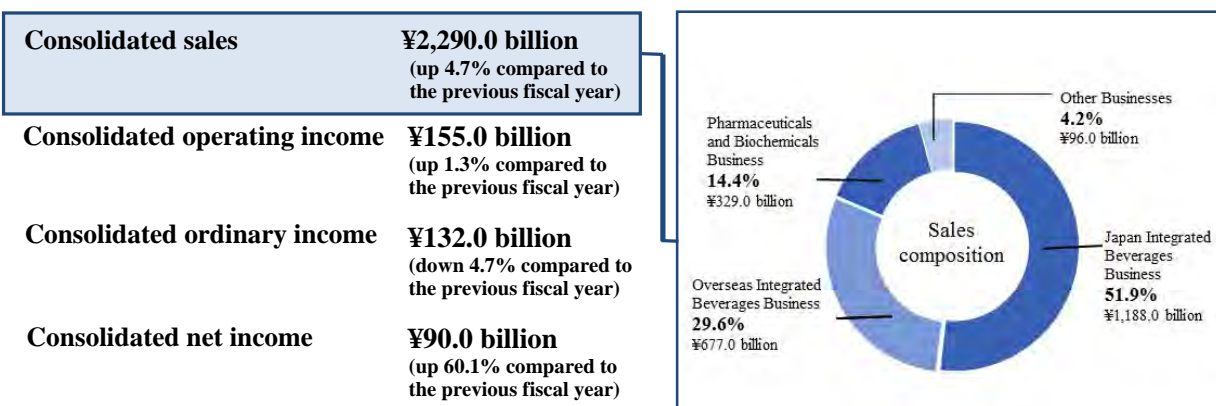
Consolidated sales ¥2,290.0 billion
(up 4.7% compared to the previous fiscal year)

Consolidated operating income ¥155.0 billion
(up 1.3% compared to the previous fiscal year)

Consolidated ordinary income ¥132.0 billion
(down 4.7% compared to the previous fiscal year)

Consolidated net income ¥90.0 billion
(up 60.1% compared to the previous fiscal year)

Other Businesses
4.2%
¥96.0 billion

Pharmaceuticals and Biochemicals Business
14.4%
¥329.0 billion

Sales composition

Japan Integrated Beverages Business
51.9%
¥1,188.0 billion

Overseas Integrated Beverages Business
29.6%
¥677.0 billion